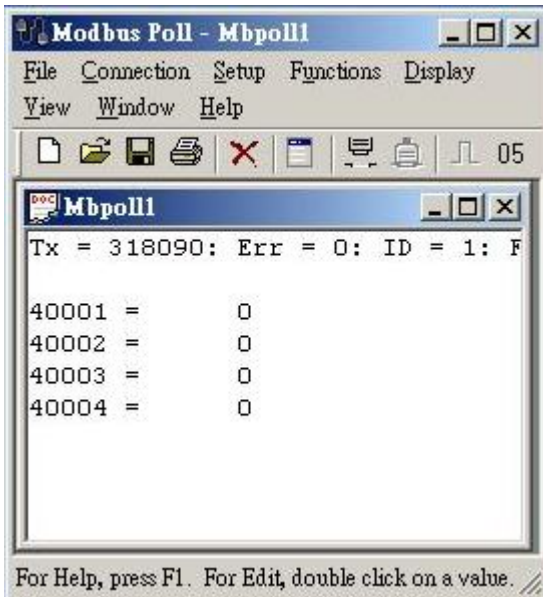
Modbus Poll - Mbpoll1

File Connection Setup Functions Display View Window Help

05

Mbpoll1

Tx = 318090: Err = 0: ID = 1: F

40001 = 0
40002 = 0
40003 = 0
40004 = 0

For Help, press F1. For Edit, double click on a value.